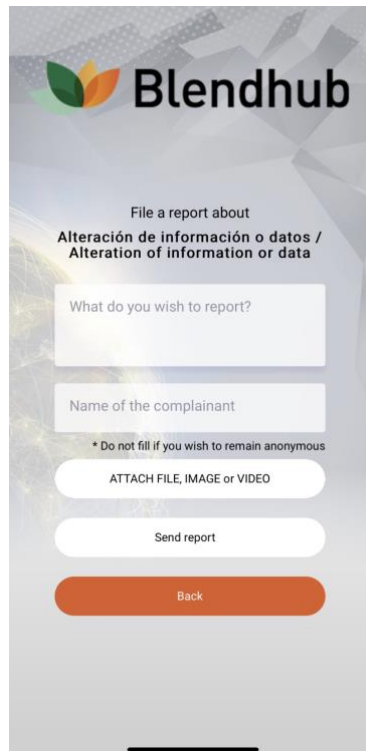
Blendhub

File a report about
Alteración de información o datos / Alteration of information or data

What do you wish to report?

Name of the complainant

* Do not fill if you wish to remain anonymous

ATTACH FILE, IMAGE or VIDEO

Send report

Back